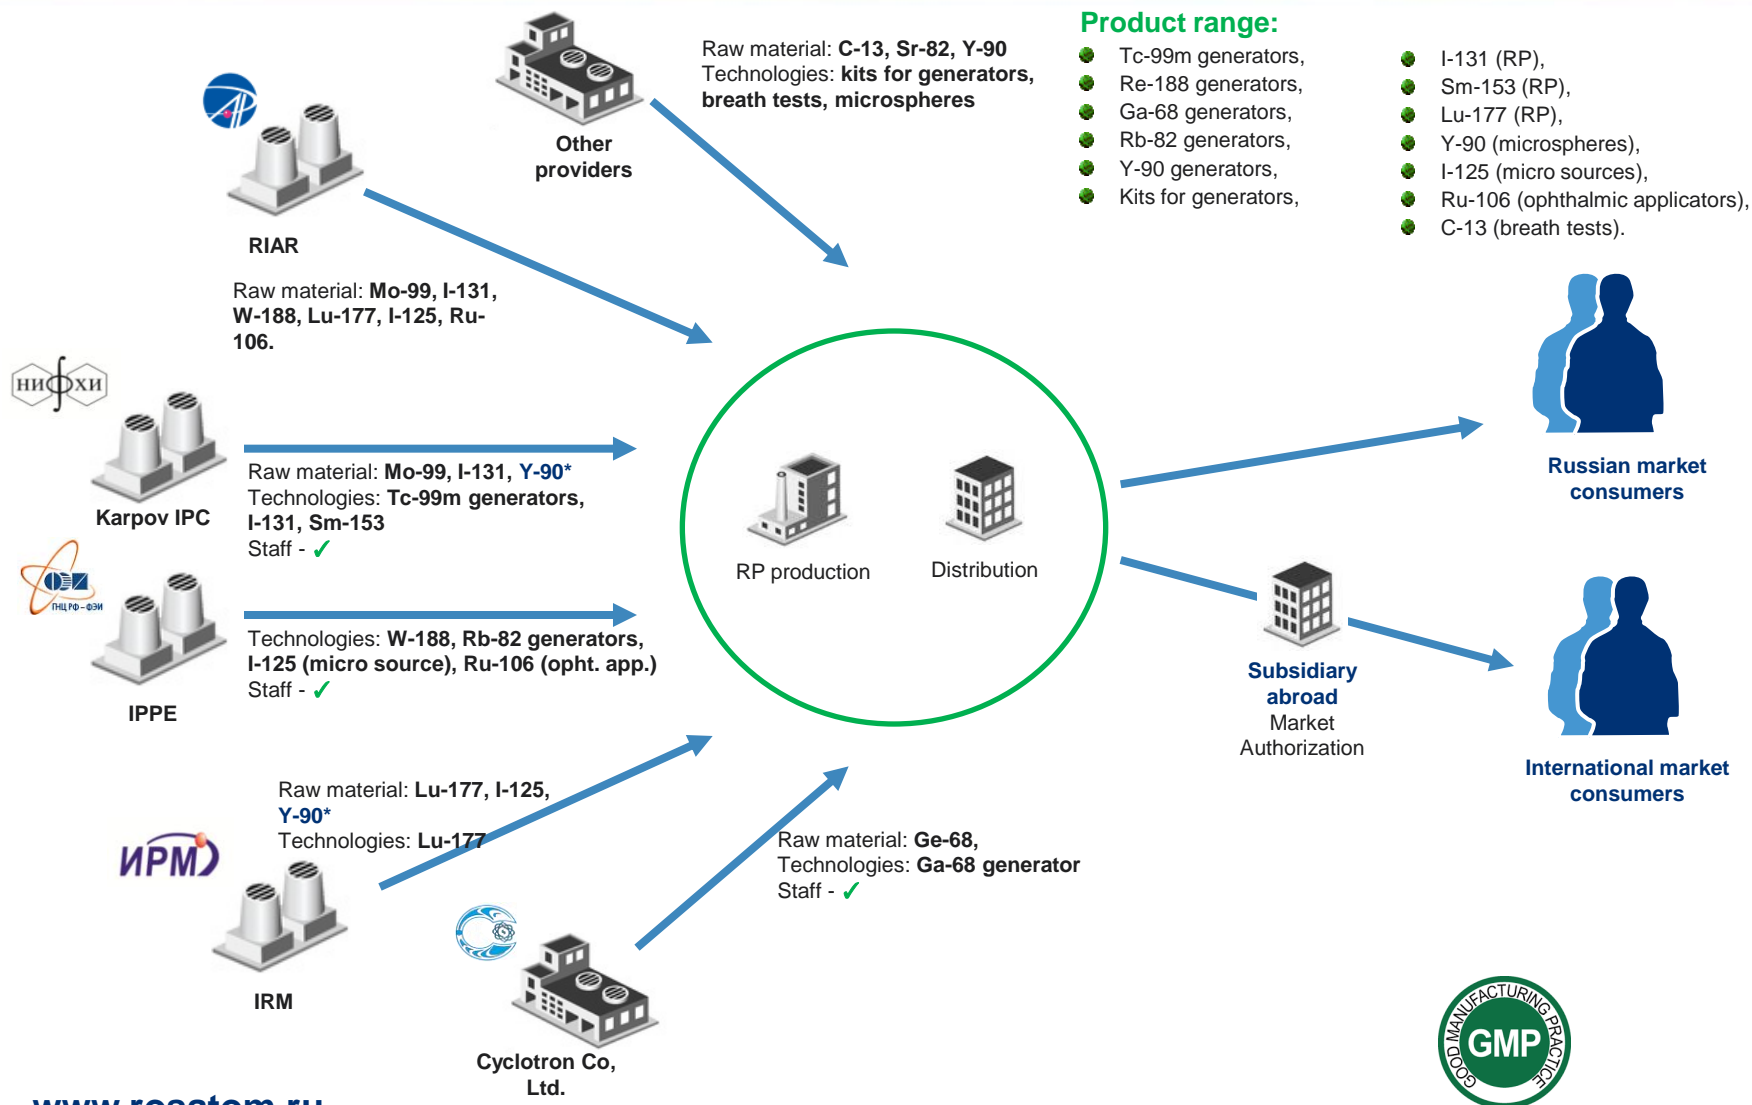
Product range:
Tc-99m generators,
Re-188 generators,
Ga-68 generators,
Rb-82 generators,
Y-90 generators,
Kits for generators,

I-131 (RP),
Sm-153 (RP),
Lu-177 (RP),
Y-90 (microspheres),
I-125 (micro sources),
Ru-106 (ophthalmic applicators),
C-13 (breath tests).

Raw material: C-13, Sr-82, Y-90
Technologies: kits for generators, breath tests, microspheres

Other providers

RIAR

Raw material: Mo-99, I-131, W-188, Lu-177, I-125, Ru-106.

НИФХИ

Karpov IPC

Raw material: Mo-99, I-131, Y-90*
Technologies: Tc-99m generators, I-131, Sm-153
Staff - ✓

ГНЦ РФ – ФЭИ

IPPE

Technologies: W-188, Rb-82 generators, I-125 (micro source), Ru-106 (opht. app.)
Staff - ✓

RP production

Distribution

Russian market consumers

Subsidiary abroad
Market Authorization

International market consumers

Raw material: Lu-177, I-125, Y-90*
Technologies: Lu-177

ИРМ

IRM

Raw material: Ge-68,
Technologies: Ga-68 generator
Staff - ✓

Cyclotron Co, Ltd.

GOOD MANUFACTURING PRACTICE
GMP

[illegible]